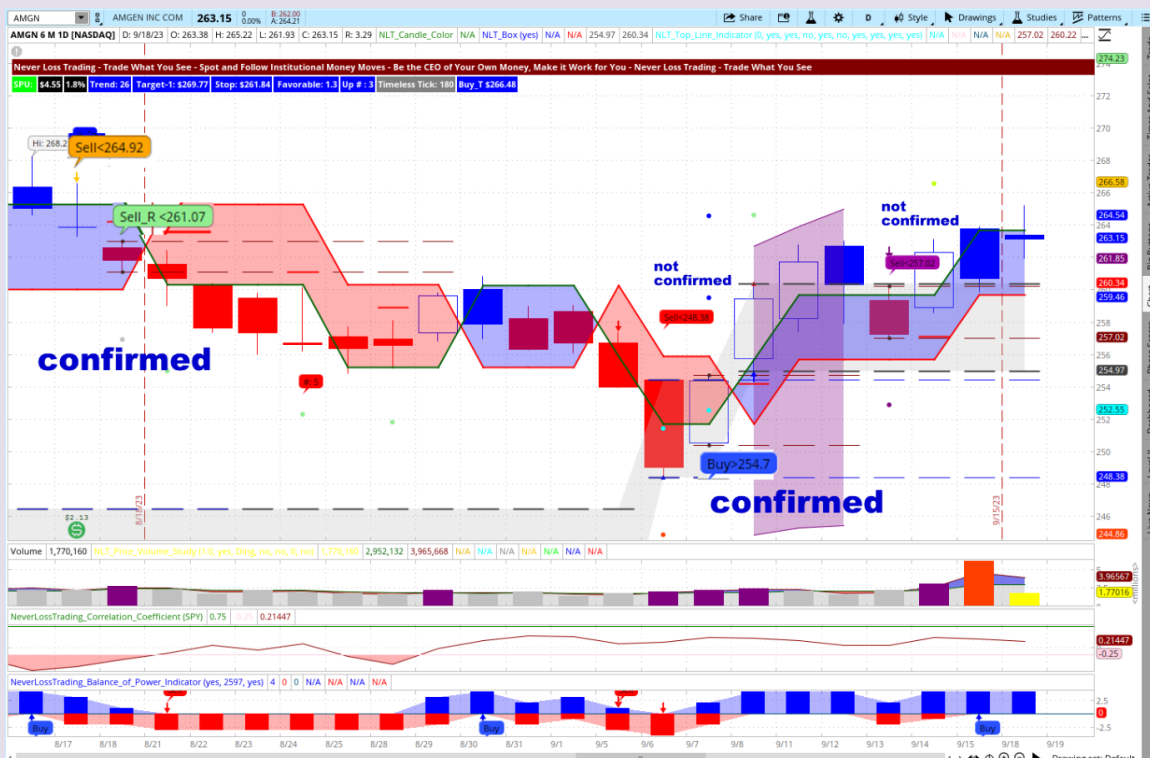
AMGN AMGEN INC COM 263.15 0 0.00% B: 262.00 A: 264.21 Share D Style Drawings Studies Patterns

AMGN 6 M 1D [NASDAQ] D: 9/18/23 O: 263.38 H: 265.22 L: 261.93 C: 263.15 R: 3.29 NLT_Candle_Color N/A NLT_Box (yes) N/A N/A 254.97 260.34 NLT_Top_Line_Indicator (0, yes, yes, no, yes, no, yes, yes, yes, yes) N/A N/A N/A 257.02 260.22

Never Loss Trading - Trade What You See - Spot and Follow Institutional Money Moves - Be the CEO of Your Own Money, Make it Work for You - Never Loss Trading - Trade What You See

SPU: $4.55 1.8% Trend: 26 Target-1: $269.77 Stop: $261.84 Favorable: 1.3 Up # : 3 Timeless Tick: 180 Buy_T $266.48

Hi: 268.2

Sell<264.92

Sell_R <261.07

confirmed

not confirmed

Sell<248.38

Buy>254.7

confirmed

not confirmed

Sell<257.01

8/18/23

9/15/23

274.23 272 270 268 266 266.58 264.54 263.15 261.85 260.34 259.46 258 257.02 256 254.97 254 252.55 252 250 248.38 246 244.86

Volume 1,770,160 NLT_Price_Volume_Study (1.0, yes, Orig, no, no, 0, no) 1,770,160 2,952,132 3,965,668 N/A N/A N/A N/A N/A N/A N/A

3.96567 1.77016

NeverLossTrading_Correlation_Coefficient (SPY) 0.75 -0.25 0.21447

0.21447 -0.25

NeverLossTrading_Balance_of_Power_Indicator (yes, 2597, yes) 4 0 0 N/A N/A N/A N/A

Buy Buy Buy

2.5 0 -2.5

8/17 8/18 8/21 8/22 8/23 8/24 8/25 8/28 8/29 8/30 8/31 9/1 9/5 9/6 9/7 9/8 9/11 9/12 9/13 9/14 9/15 9/18 9/19